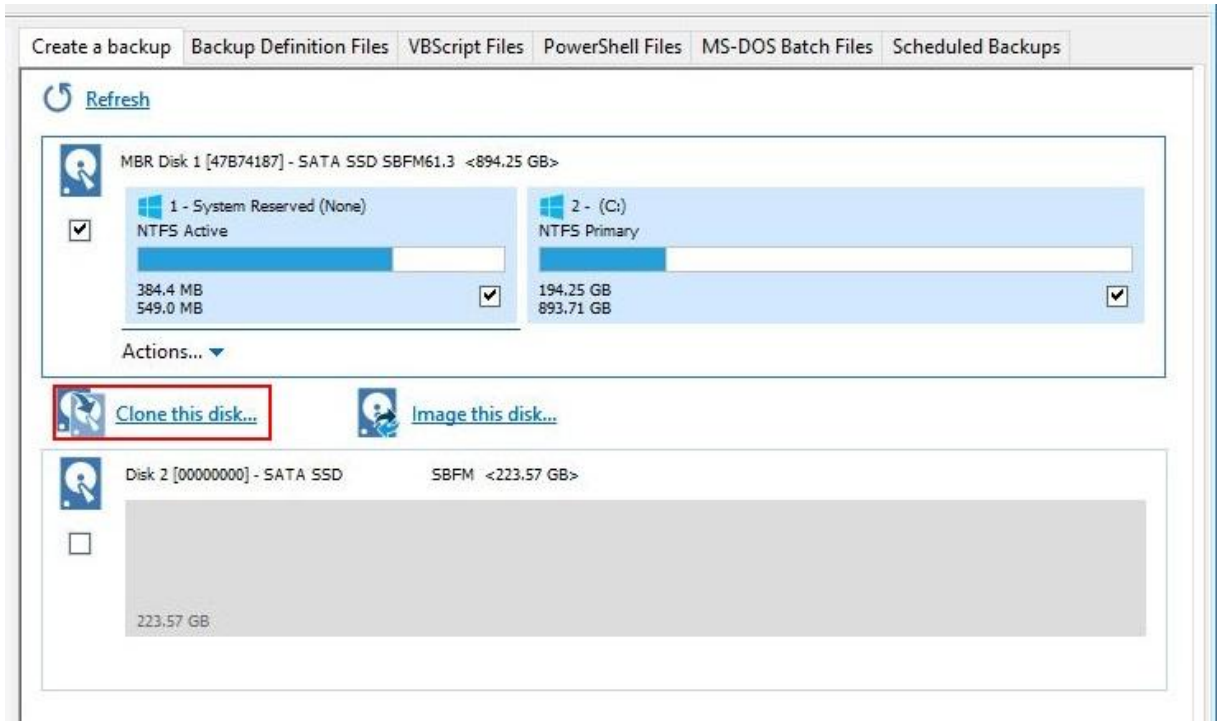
Create a backup | Backup Definition Files | VBScript Files | PowerShell Files | MS-DOS Batch Files | Scheduled Backups

Refresh

MBR Disk 1 [47B74187] - SATA SSD SBFM61.3 <894.25 GB>

1 - System Reserved (None)
NTFS Active

384.4 MB
549.0 MB

2 - (C:)
NTFS Primary

194.25 GB
893.71 GB

Actions...

Clone this disk...

Image this disk...

Disk 2 [00000000] - SATA SSD SBFM <223.57 GB>

223.57 GB